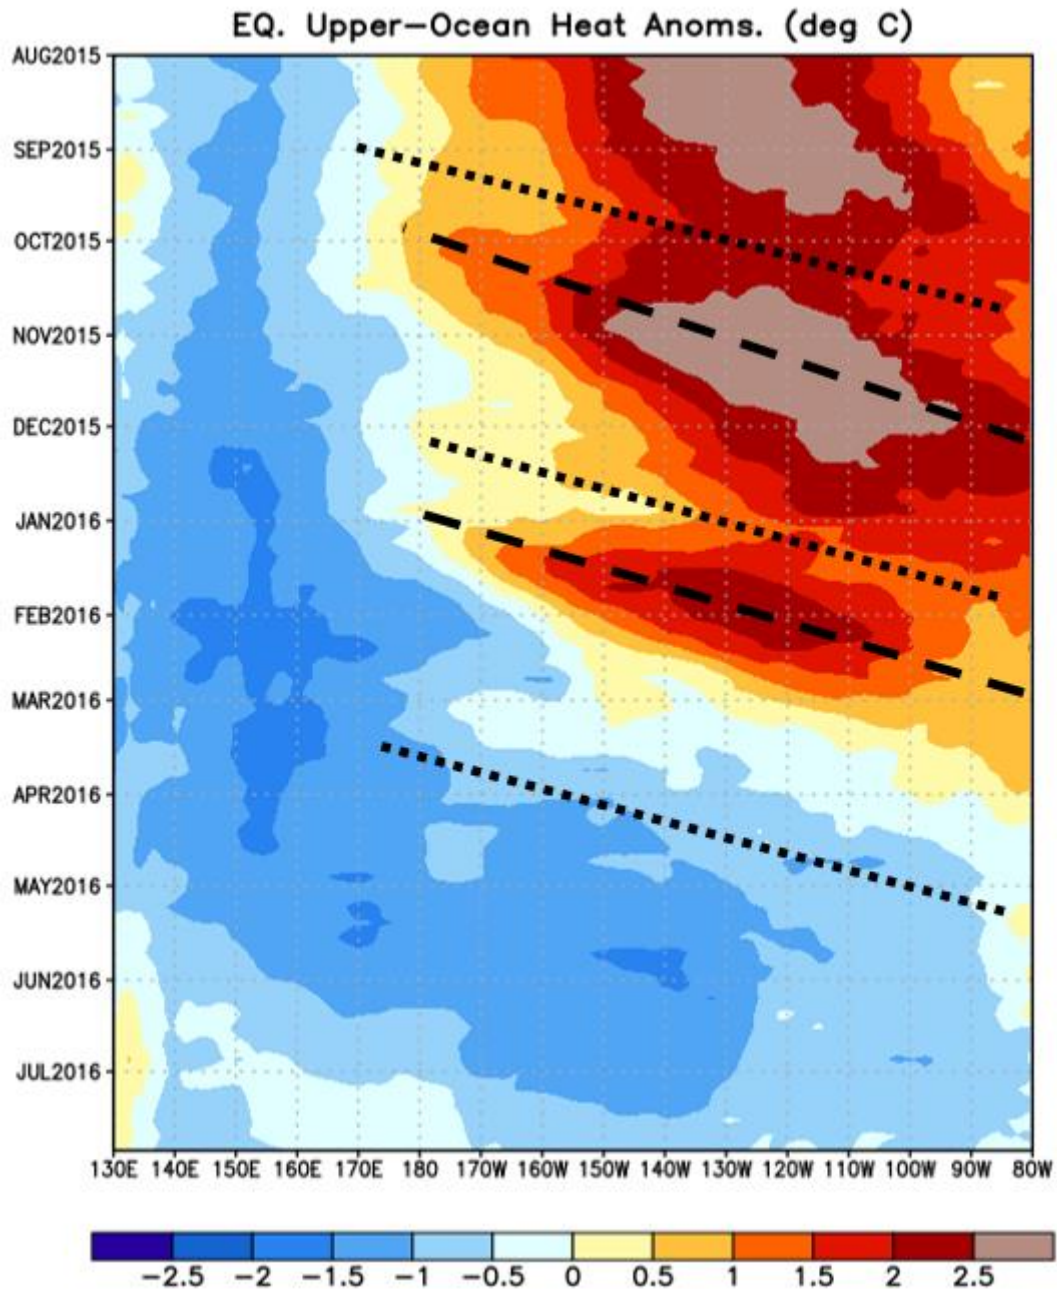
EQ. Upper-Ocean Heat Anoms. (deg C)

AUG2015
SEP2015
OCT2015
NOV2015
DEC2015
JAN2016
FEB2016
MAR2016
APR2016
MAY2016
JUN2016
JUL2016

130E 140E 150E 160E 170E 180 170W 160W 150W 140W 130W 120W 110W 100W 90W 80W

−2.5 −2 −1.5 −1 −0.5 0 0.5 1 1.5 2 2.5